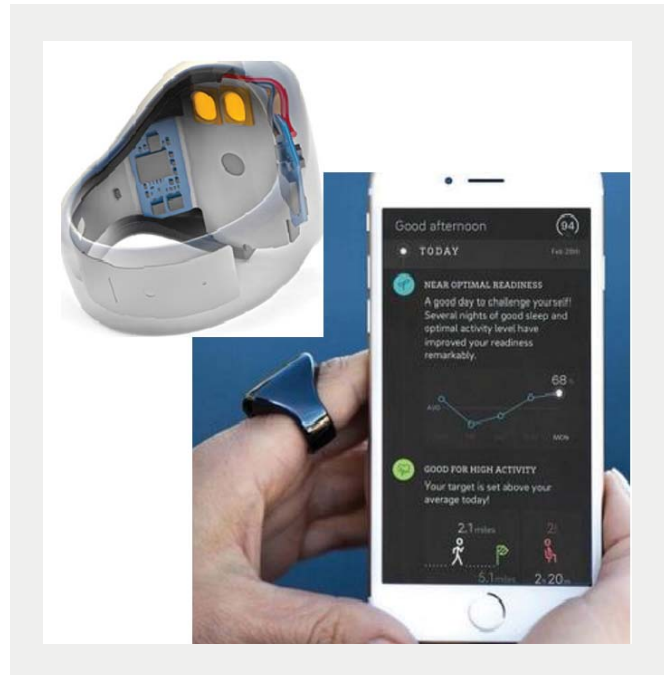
Good afternoon

94

TODAY

Feb 28th

NEAR OPTIMAL READINESS

A good day to challenge yourself! Several nights of good sleep and optimal activity level have improved your readiness remarkably.

68

AVG

MON

GOOD FOR HIGH ACTIVITY

Your target is set above your average today!

2.1 miles

5.1 miles

2h

2h 20m